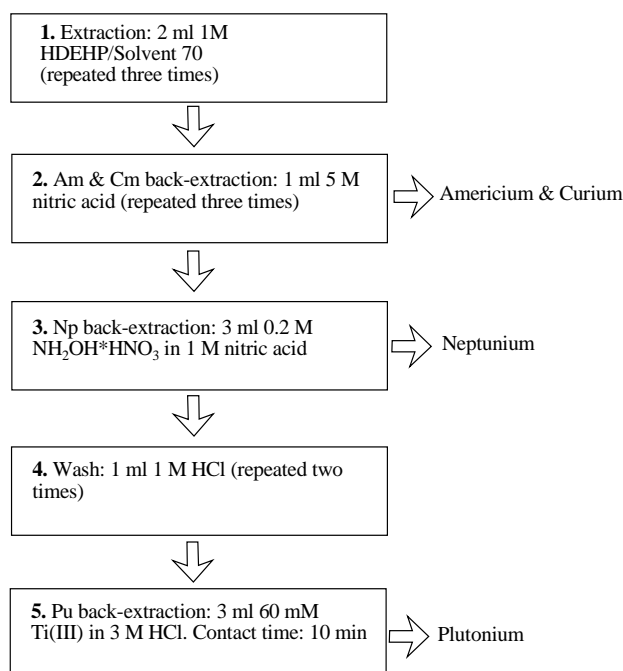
**1.** Extraction: 2 ml 1M HDEHP/Solvent 70 (repeated three times)

**2.** Am & Cm back-extraction: 1 ml 5 M nitric acid (repeated three times)

Americium & Curium

**3.** Np back-extraction: 3 ml 0.2 M $NH_2OH*HNO_3$ in 1 M nitric acid

Neptunium

**4.** Wash: 1 ml 1 M HCl (repeated two times)

**5.** Pu back-extraction: 3 ml 60 mM Ti(III) in 3 M HCl. Contact time: 10 min

Plutonium